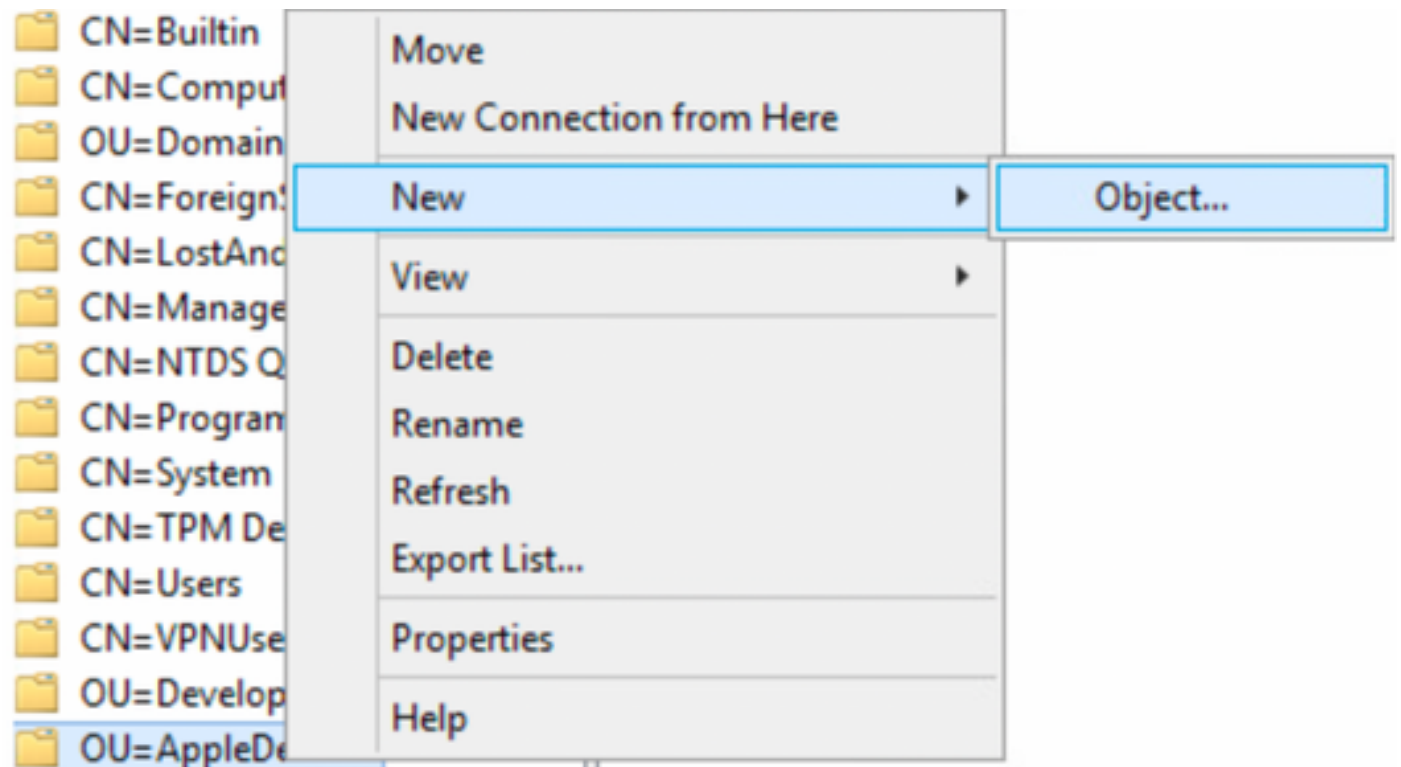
CN=Builtin
CN=Comput
OU=Domain
CN=Foreign
CN=LostAnc
CN=Manage
CN=NTDS Q
CN=Program
CN=System
CN=TPM De
CN=Users
CN=VPNUse
OU=Develop
OU=AppleDe

Move
New Connection from Here
New
Object...
View
Delete
Rename
Refresh
Export List...
Properties
Help